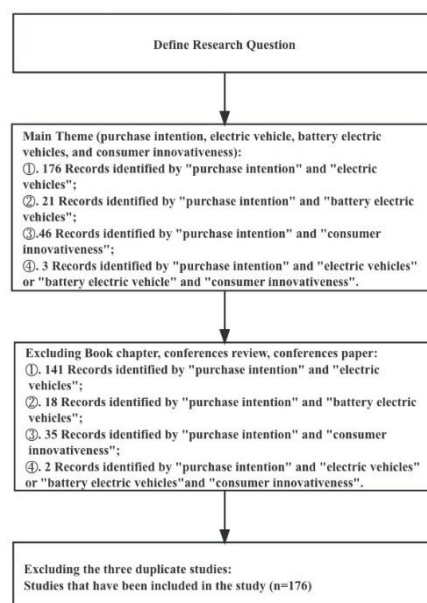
Define Research Question

Main Theme (purchase intention, electric vehicle, battery electric vehicles, and consumer innovativeness):
①. 176 Records identified by "purchase intention" and "electric vehicles";
②. 21 Records identified by "purchase intention" and "battery electric vehicles";
③.46 Records identified by "purchase intention" and "consumer innovativeness";
④. 3 Records identified by "purchase intention" and "electric vehicles" or "battery electric vehicle" and "consumer innovativeness".

Excluding Book chapter, conferences review, conferences paper:
①. 141 Records identified by "purchase intention" and "electric vehicles";
②. 18 Records identified by "purchase intention" and "battery electric vehicles";
③. 35 Records identified by "purchase intention" and "consumer innovativeness";
④. 2 Records identified by "purchase intention" and "electric vehicles" or "battery electric vehicles"and "consumer innovativeness".

Excluding the three duplicate studies:
Studies that have been included in the study (n=176)